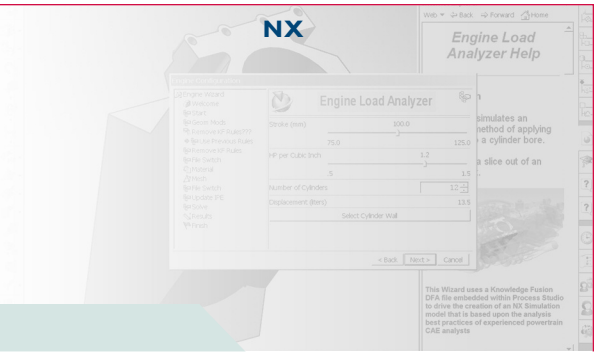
NX

Web ▾ Back Forward Home

Engine Load Analyzer Help

simulates an method of applying a cylinder bore.

a slice out of an

Engine Load Analyzer

Stroke (mm) 100.0

75.0 125.0

HP per Cubic Inch 1.2

.5 1.5

Number of Cylinders 12

Displacement (liters) 13.5

Select Cylinder Wall

< Back Next > Cancel

This Wizard uses a Knowledge Fusion DFA file embedded within Process Studio to drive the creation of an NX Simulation model that is based upon the analysis best practices of experienced powertrain CAE analysts